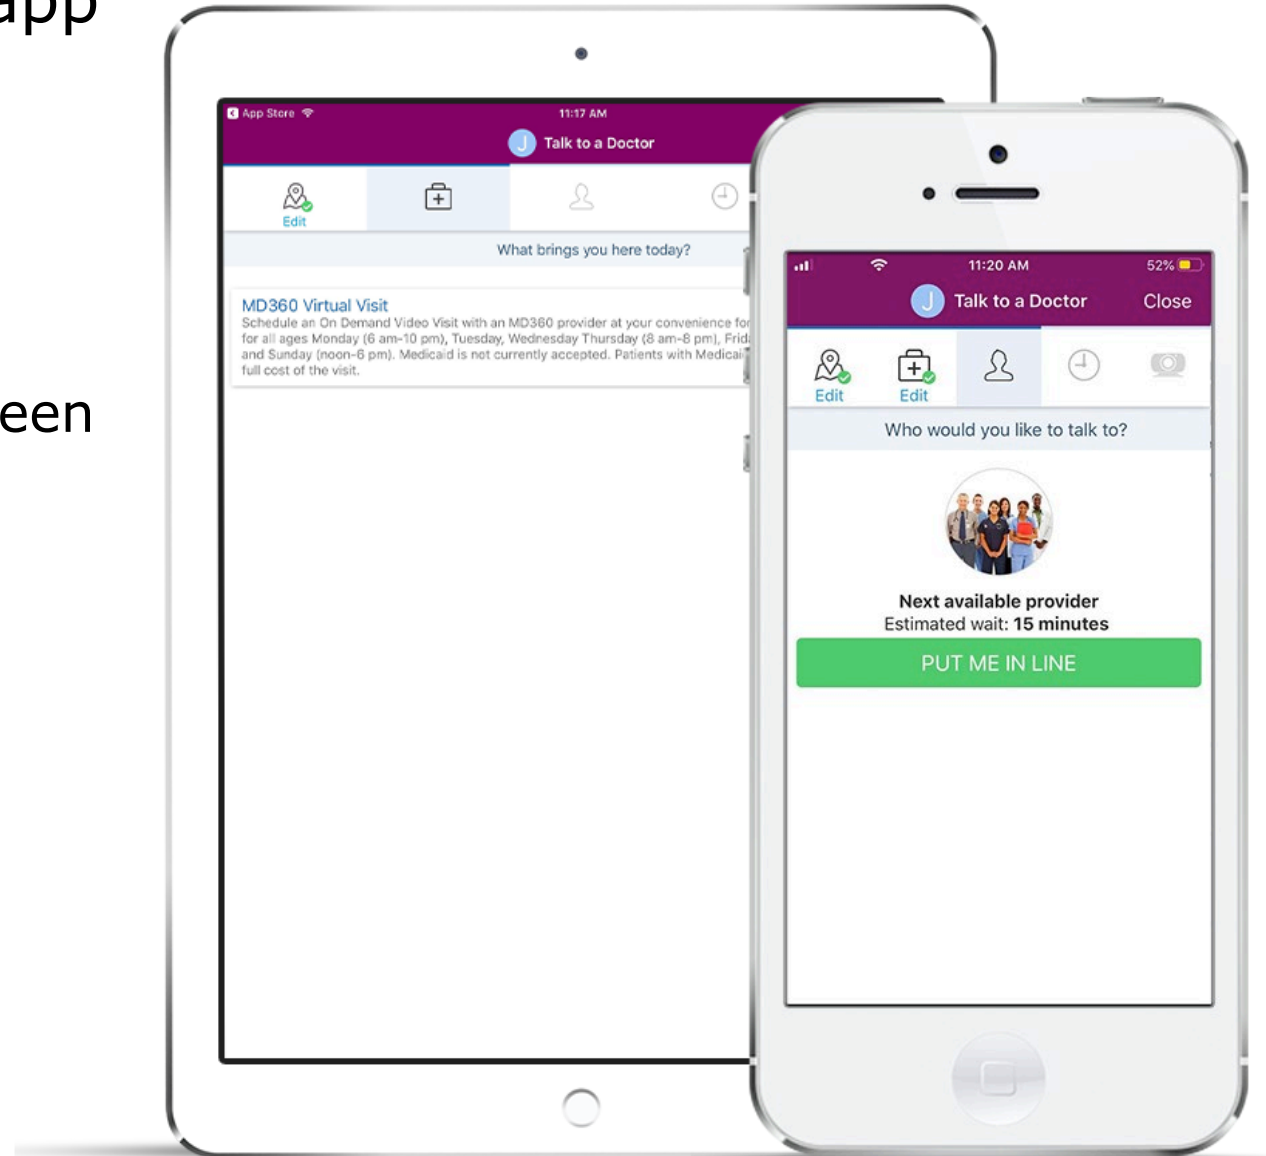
app

een

App Store 11:17 AM
J Talk to a Doctor
Edit
What brings you here today?
MD360 Virtual Visit
Schedule an On Demand Video Visit with an MD360 provider at your convenience for all ages Monday (6 am-10 pm), Tuesday, Wednesday Thursday (8 am-8 pm), Frid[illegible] and Sunday (noon-6 pm). Medicaid is not currently accepted. Patients with Medicai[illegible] full cost of the visit.

11:20 AM 52%
J Talk to a Doctor Close
Edit Edit
Who would you like to talk to?
Next available provider
Estimated wait: 15 minutes
PUT ME IN LINE